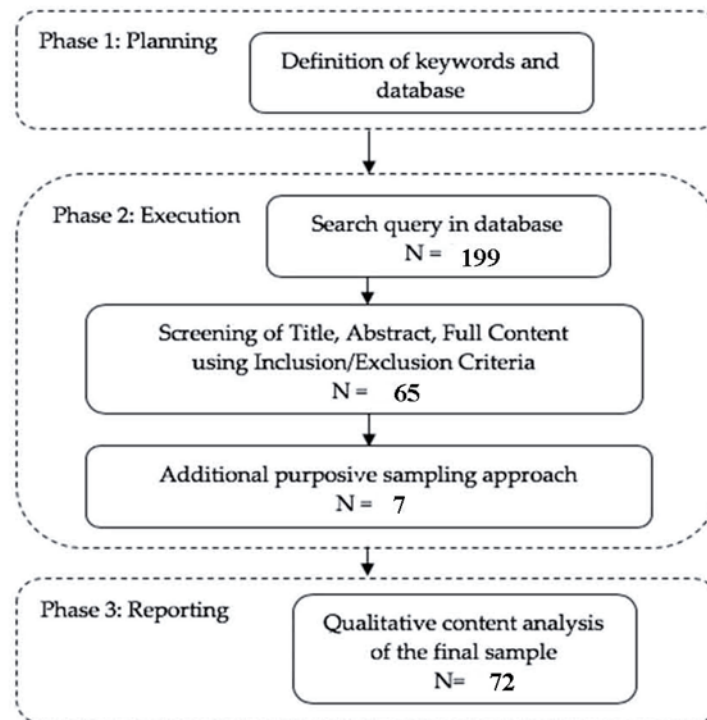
Phase 1: Planning

Definition of keywords and database

Phase 2: Execution

Search query in database
N = 199

Screening of Title, Abstract, Full Content using Inclusion/Exclusion Criteria
N = 65

Additional purposive sampling approach
N = 7

Phase 3: Reporting

Qualitative content analysis of the final sample
N= 72